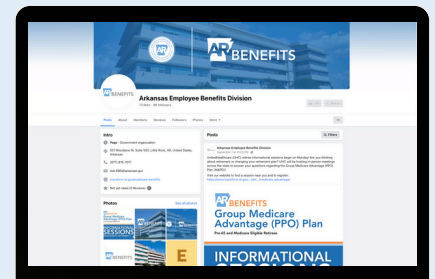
AR BENEFITS

AR BENEFITS

Arkansas Employee Benefits Division

Posts About Mentions Reviews Followers Photos More

Intro

Page · Government organization

Not yet rated (0 Reviews)

Photos

See all photos

Group Medicare Advantage

INFORMATION SESSIONS

Posts

Filters

Arkansas Employee Benefits Division

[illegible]

AR BENEFITS

Group Medicare Advantage (PPO) Plan

Pre-65 and Medicare Eligible Retirees

INFORMATIONAL SESSIONS